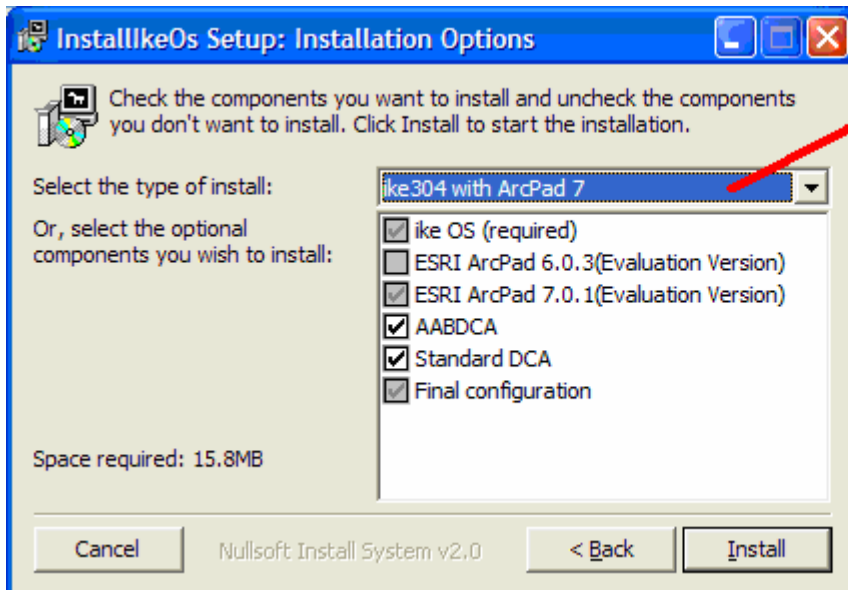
InstallIkeOs Setup: Installation Options

Check the components you want to install and uncheck the components you don't want to install. Click Install to start the installation.

Select the type of install:
ike304 with ArcPad 7

Or, select the optional components you wish to install:
ike OS (required)
ESRI ArcPad 6.0.3(Evaluation Version)
ESRI ArcPad 7.0.1(Evaluation Version)
AABDCA
Standard DCA
Final configuration

Space required: 15.8MB

Cancel
Nullsoft Install System v2.0
< Back
Install